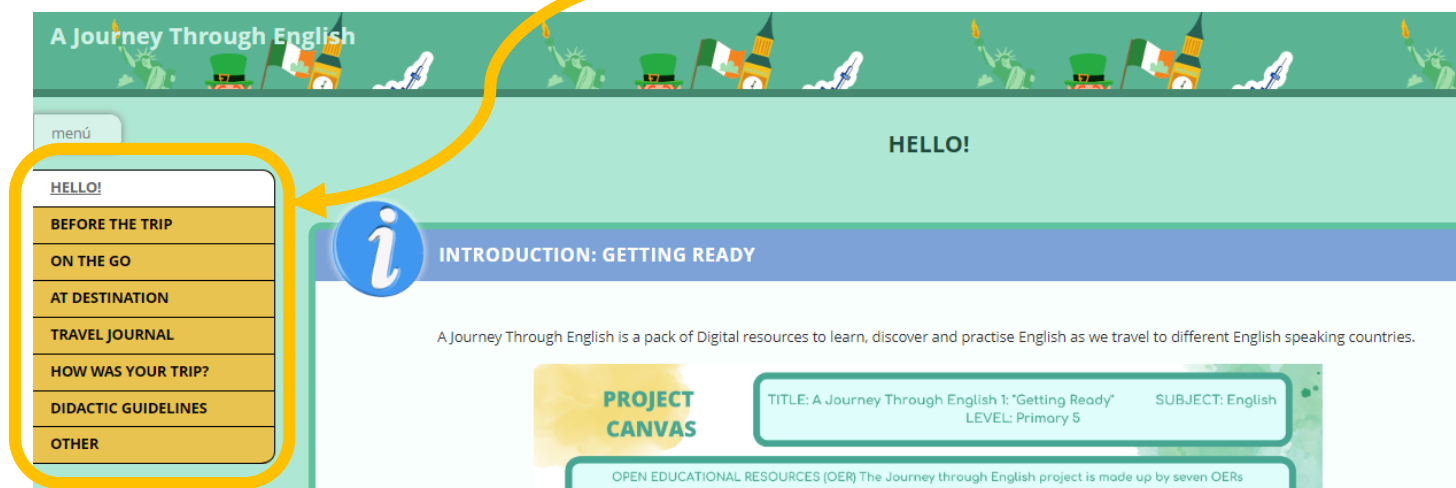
A Journey Through English

menú

HELLO!

BEFORE THE TRIP

ON THE GO

AT DESTINATION

TRAVEL JOURNAL

HOW WAS YOUR TRIP?

DIDACTIC GUIDELINES

OTHER

HELLO!

INTRODUCTION: GETTING READY

A Journey Through English is a pack of Digital resources to learn, discover and practise English as we travel to different English speaking countries.

PROJECT CANVAS

TITLE: A Journey Through English 1: "Getting Ready" SUBJECT: English
LEVEL: Primary 5

OPEN EDUCATIONAL RESOURCES (OER) The Journey through English project is made up by seven OERs